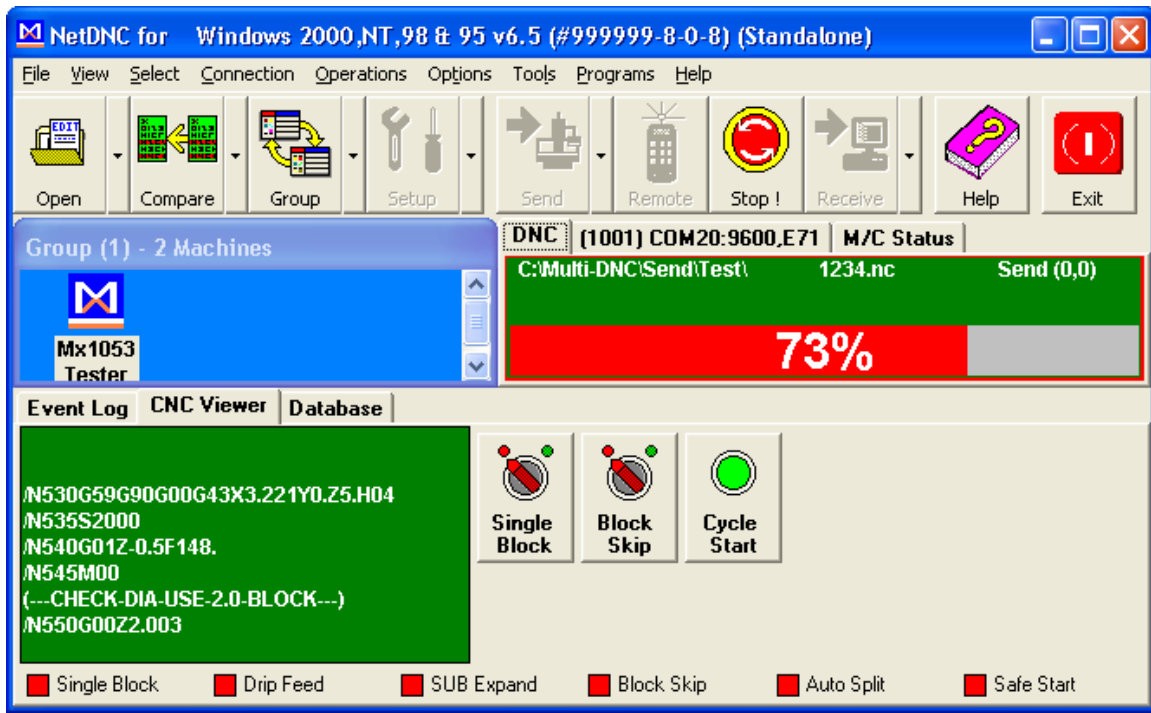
NetDNC for Windows 2000,NT,98 & 95 v6.5 (#999999-8-0-8) (Standalone)

File View Select Connection Operations Options Tools Programs Help

Open Compare Group Setup Send Remote Stop ! Receive Help Exit

Group (1) - 2 Machines

Mx1053 Tester

DNC (1001) COM20:9600,E71 M/C Status

C:\Multi-DNC\Send\Test\ 1234.nc Send (0,0)

73%

Event Log CNC Viewer Database

/N530G59G90G00G43X3.221Y0.Z5.H04
/N535S2000
/N540G01Z-0.5F148.
/N545M00
(---CHECK-DIA-USE-2.0-BLOCK---)
/N550G00Z2.003

Single Block

Block Skip

Cycle Start

Single Block Drip Feed SUB Expand Block Skip Auto Split Safe Start